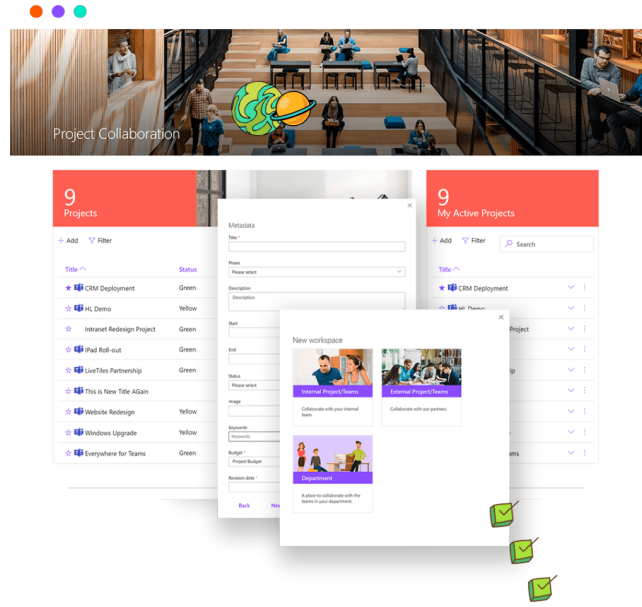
Project Collaboration

9
Projects

+ Add
Filter

| Title | Status |
|---|---|
| CRM Deployment | Green |
| HL Demo | Yellow |
| Intranet Redesign Project | Green |
| IPad Roll-out | Green |
| LiveTiles Partnership | Green |
| This is New Title AGain | |
| Website Redesign | Yellow |
| Windows Upgrade | Yellow |
| Everywhere for Teams | Green |

Metadata

Title *

Phase
Please select

Description
Description

Start

End

Status
Please select

Image

Keywords
Keywords

Budget *
Project Budget

Revision date *

Back
Nex

9
My Active Projects

+ Add
Filter
Search

Title
CRM Deployment
HL Demo
Project
ip
ams

New workspace

Internal Project/Teams
Collaborate with your internal team.

External Project/Teams
Collaborate with our partners

Department
A place to collaborate with the teams in your department.